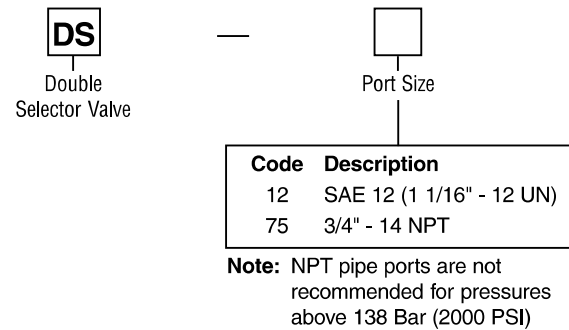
DS

Double Selector Valve

—

Port Size

| Code | Description |
|---|---|
| 12 | SAE 12 (1 1/16" - 12 UN) |
| 75 | 3/4" - 14 NPT |

Note: NPT pipe ports are not recommended for pressures above 138 Bar (2000 PSI)